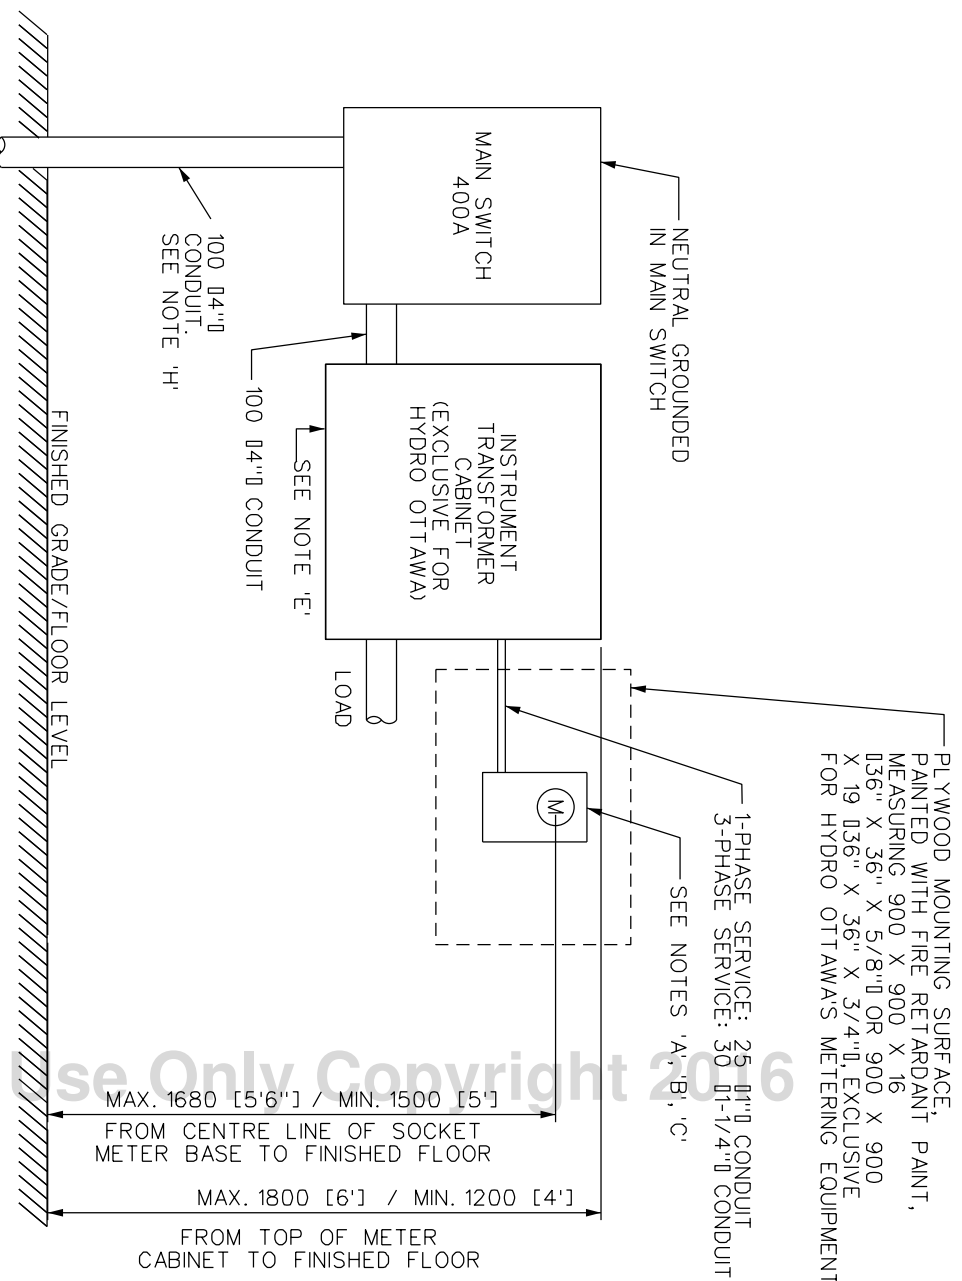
MAIN SWITCH
400A

NEUTRAL GROUNDED
IN MAIN SWITCH

100 [4"]
CONDUIT.
SEE NOTE 'H'

100 [4"] CONDUIT

SEE NOTE 'E'

INSTRUMENT
TRANSFORMER
CABINET
(EXCLUSIVE FOR
HYDRO OTTAWA)

FINISHED GRADE/FLOOR LEVEL

LOAD

PLYWOOD MOUNTING SURFACE,
PAINTED WITH FIRE RETARDANT PAINT,
MEASURING 900 X 900 X 16
[36" X 36" X 5/8"] OR 900 X 900
X 19 [36" X 36" X 3/4"], EXCLUSIVE
FOR HYDRO OTTAWA'S METERING EQUIPMENT

1-PHASE SERVICE: 25 [1"] CONDUIT
3-PHASE SERVICE: 30 [1-1/4"] CONDUIT

M

SEE NOTES 'A', 'B', 'C'

Use Only Copyright 2016

MAX. 1680 [5'6"] / MIN. 1500 [5']
FROM CENTRE LINE OF SOCKET
METER BASE TO FINISHED FLOOR

MAX. 1800 [6'] / MIN. 1200 [4']
FROM TOP OF METER
CABINET TO FINISHED FLOOR